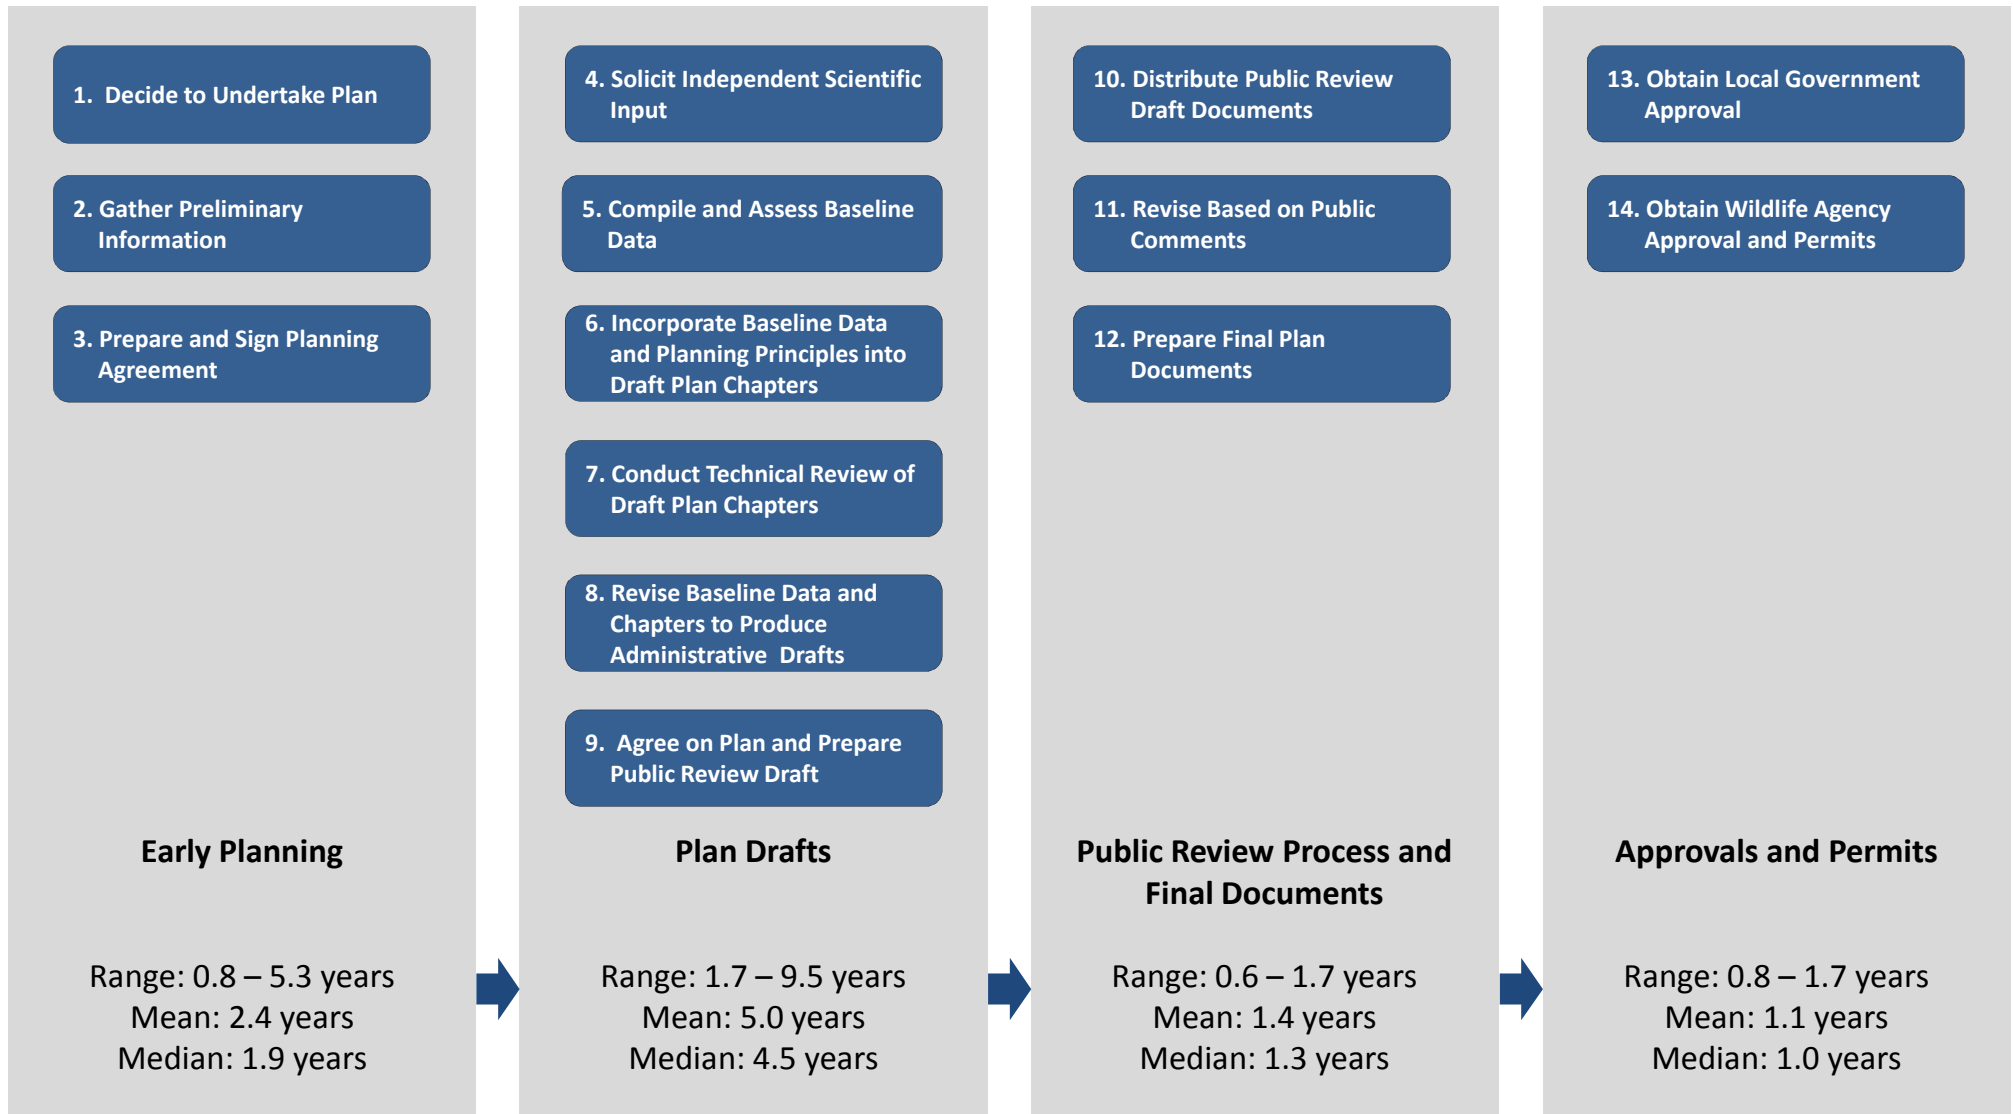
1. Decide to Undertake Plan

2. Gather Preliminary Information

3. Prepare and Sign Planning Agreement

Early Planning

Range: 0.8 – 5.3 years
Mean: 2.4 years
Median: 1.9 years

4. Solicit Independent Scientific Input

5. Compile and Assess Baseline Data

6. Incorporate Baseline Data and Planning Principles into Draft Plan Chapters

7. Conduct Technical Review of Draft Plan Chapters

8. Revise Baseline Data and Chapters to Produce Administrative Drafts

9. Agree on Plan and Prepare Public Review Draft

Plan Drafts

Range: 1.7 – 9.5 years
Mean: 5.0 years
Median: 4.5 years

10. Distribute Public Review Draft Documents

11. Revise Based on Public Comments

12. Prepare Final Plan Documents

Public Review Process and Final Documents

Range: 0.6 – 1.7 years
Mean: 1.4 years
Median: 1.3 years

13. Obtain Local Government Approval

14. Obtain Wildlife Agency Approval and Permits

Approvals and Permits

Range: 0.8 – 1.7 years
Mean: 1.1 years
Median: 1.0 years